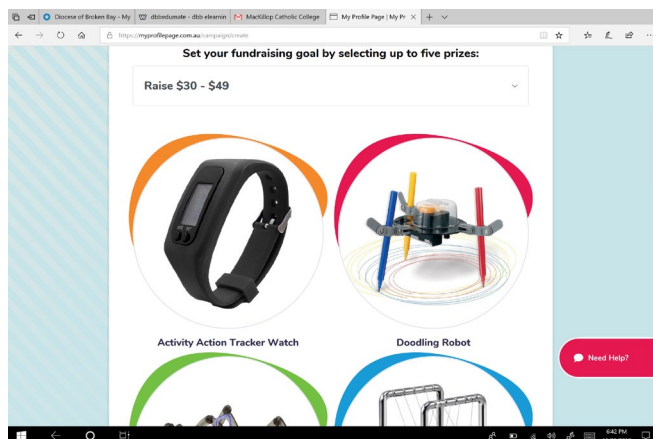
Diocese of Broken Bay - My
dbbedumate - dbb elearnin
MacKillop Catholic College
My Profile Page | My Pr

https://myprofilepage.com.au/campaign/create

Set your fundraising goal by selecting up to five prizes:

Raise $30 - $49

Activity Action Tracker Watch

Doodling Robot

Need Help?

6:42 PM